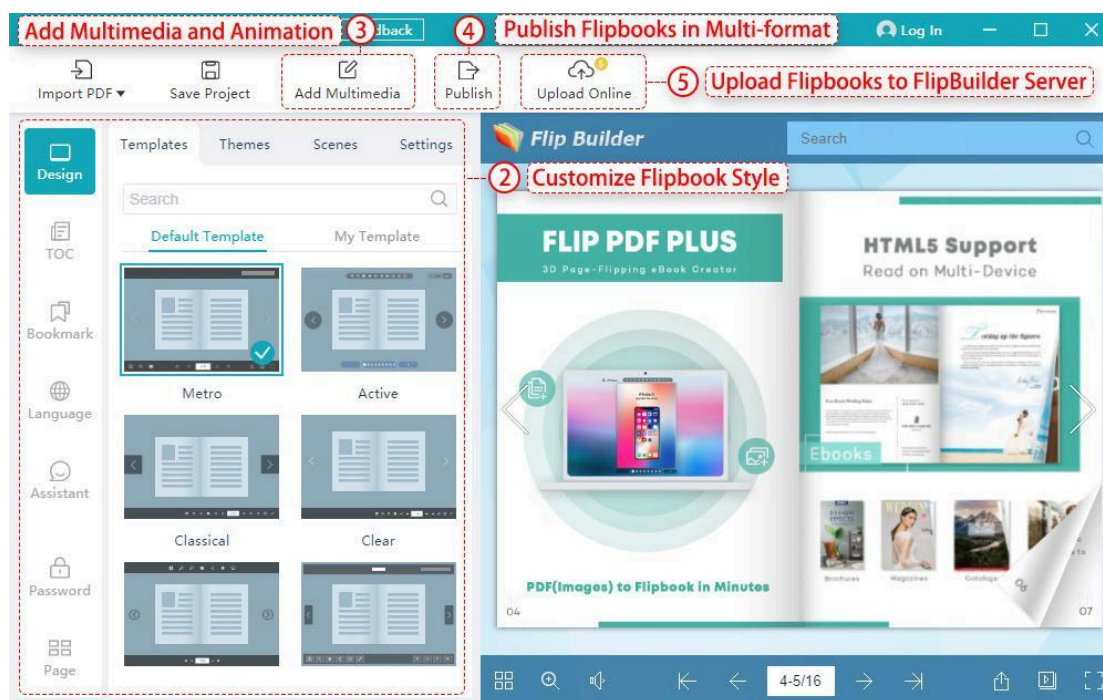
Add Multimedia and Animation ③ dback ④ Publish Flipbooks in Multi-format Log In

Import PDF ▾ Save Project Add Multimedia Publish Upload Online ⑤ Upload Flipbooks to FlipBuilder Server

Design
TOC
Bookmark
Language
Assistant
Password
Page

Templates Themes Scenes Settings

② Customize Flipbook Style

Search

Default Template My Template

Metro Active
Classical Clear

Flip Builder
Search

FLIP PDF PLUS
3D Page-Flipping eBook Creator

PDF(Images) to Flipbook in Minutes

04

HTML5 Support
Read on Multi-Device

Ebooks

Brochures Magazines Catalogs

07

4-5/16